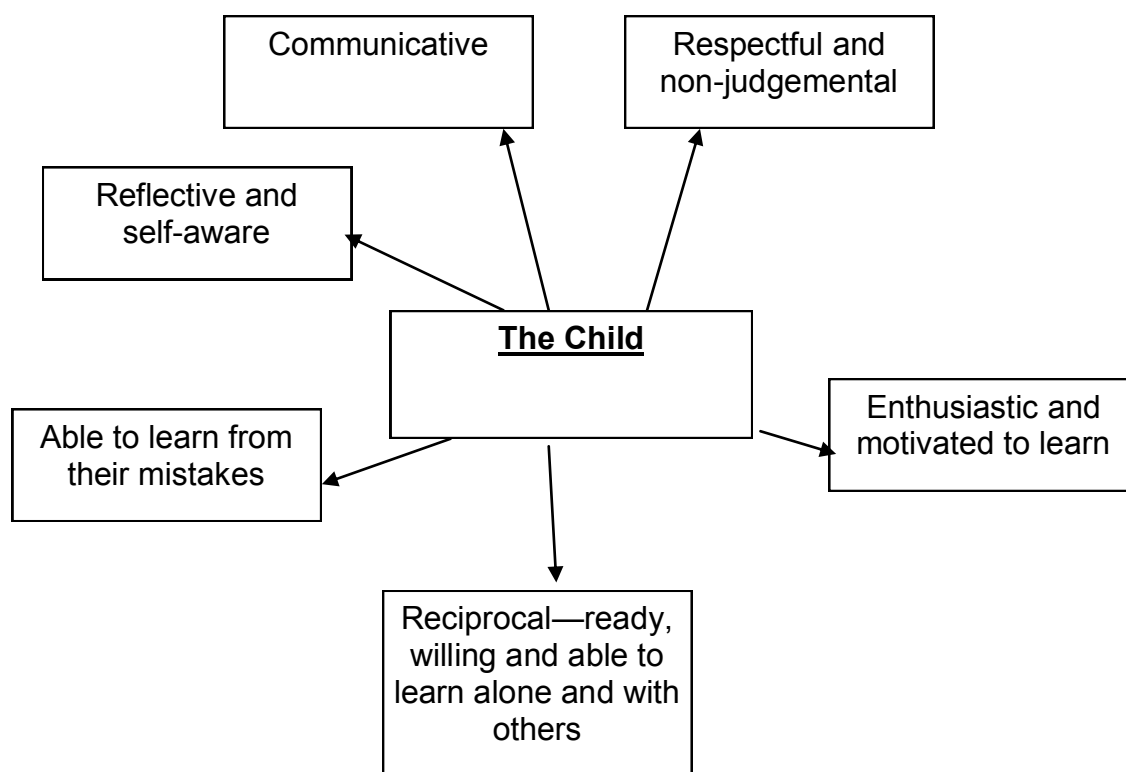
Communicative

Respectful and non-judgemental

Reflective and self-aware

The Child

Enthusiastic and motivated to learn

Able to learn from their mistakes

Reciprocal—ready, willing and able to learn alone and with others